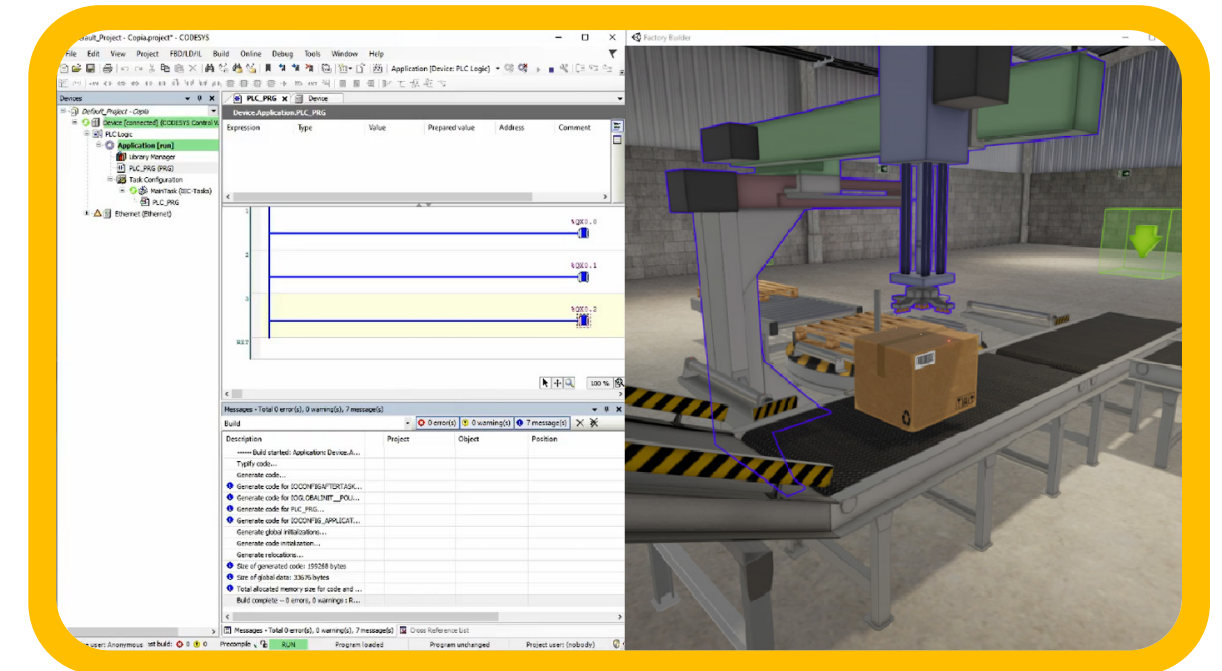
fault_Project - Copia.project* - CODESYS

File Edit View Project FBD/LD/IL Build Online Debug Tools Window Help

Application [Device: PLC Logic]

Factory Builder

Devices

Default_Project - Copia
Device [connected] (CODESYS Control W
PLC Logic
Application [run]
Library Manager
PLC_PRG (PRG)
Task Configuration
MainTask (IEC-Tasks)
PLC_PRG
Ethernet (Ethernet)

PLC_PRG Device

Device.Application.PLC_PRG

| Expression | Type | Value | Prepared value | Address | Comment |
|---|---|---|---|---|---|

1
%QX0.0
2
%QX0.1
3
%QX0.2
RET

100 %

Messages - Total 0 error(s), 0 warning(s), 7 message(s)

Build
0 error(s) 0 warning(s) 7 message(s)

| Description | Project | Object | Position |
|---|---|---|---|
| ------ Build started: Application: Device.A... | | | |
| Typify code... | | | |
| Generate code... | | | |
| Generate code for IOCONFIGAFTERTASK... | | | |
| Generate code for IOGLOBALINIT__POU... | | | |
| Generate code for PLC_PRG... | | | |
| Generate code for IOCONFIG_APPLICAT... | | | |
| Generate global initializations... | | | |
| Generate code initialization... | | | |
| Generate relocations... | | | |
| Size of generated code: 199268 bytes | | | |
| Size of global data: 33676 bytes | | | |
| Total allocated memory size for code and ... | | | |
| Build complete -- 0 errors, 0 warnings : R... | | | |

Messages - Total 0 error(s), 0 warning(s), 7 message(s) Cross Reference List

user: Anonymous ast build: 0 0 Precompile RUN Program loaded Program unchanged Project user: (nobody)